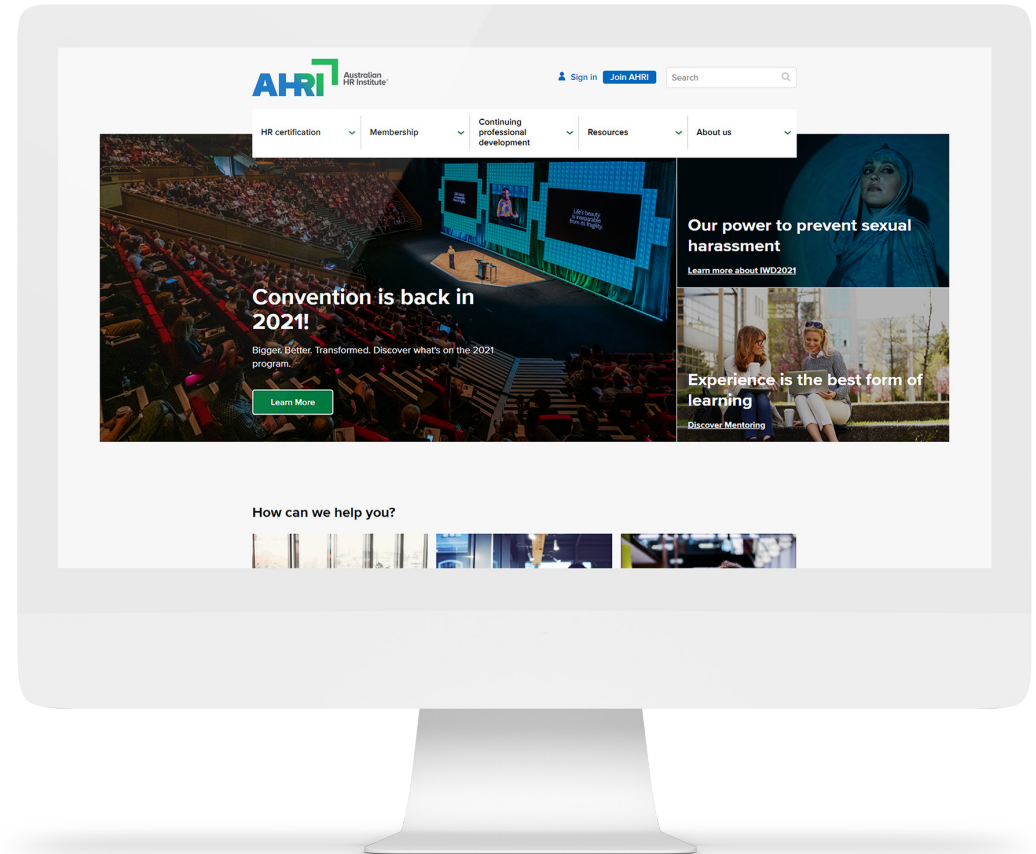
AHRI Australian HR Institute

Sign in Join AHRI Search

HR certification
Membership
Continuing professional development
Resources
About us

Life's beauty is inseparable from its fragility.

Convention is back in 2021!

Bigger. Better. Transformed. Discover what's on the 2021 program.

Learn More

Our power to prevent sexual harassment

Learn more about IWD2021

Experience is the best form of learning

Discover Mentoring

How can we help you?